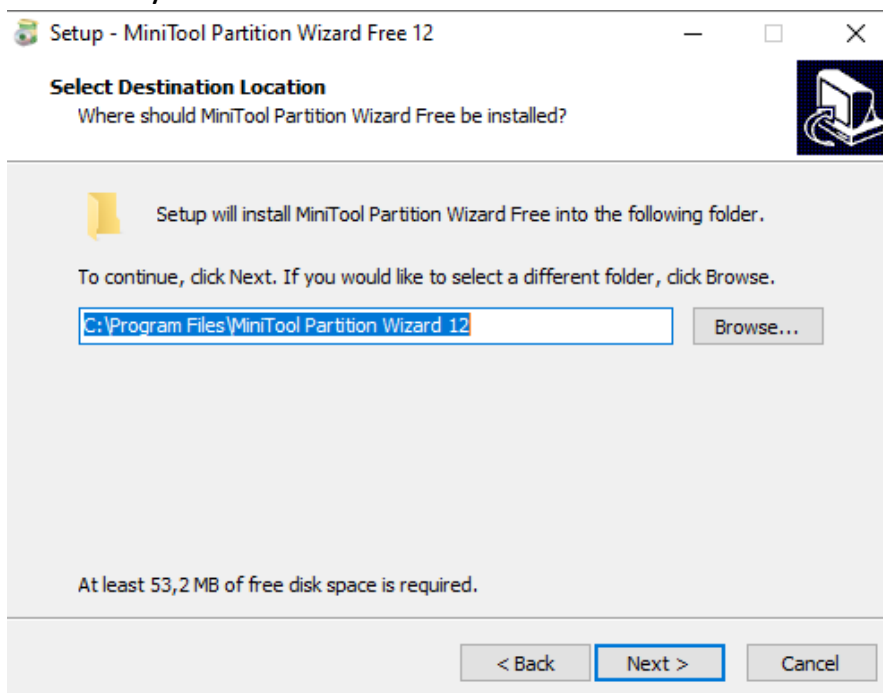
Setup - MiniTool Partition Wizard Free 12

Select Destination Location
Where should MiniTool Partition Wizard Free be installed?

Setup will install MiniTool Partition Wizard Free into the following folder.

To continue, click Next. If you would like to select a different folder, click Browse.

C:\Program Files\MiniTool Partition Wizard 12

Browse...

At least 53,2 MB of free disk space is required.

< Back

Next >

Cancel